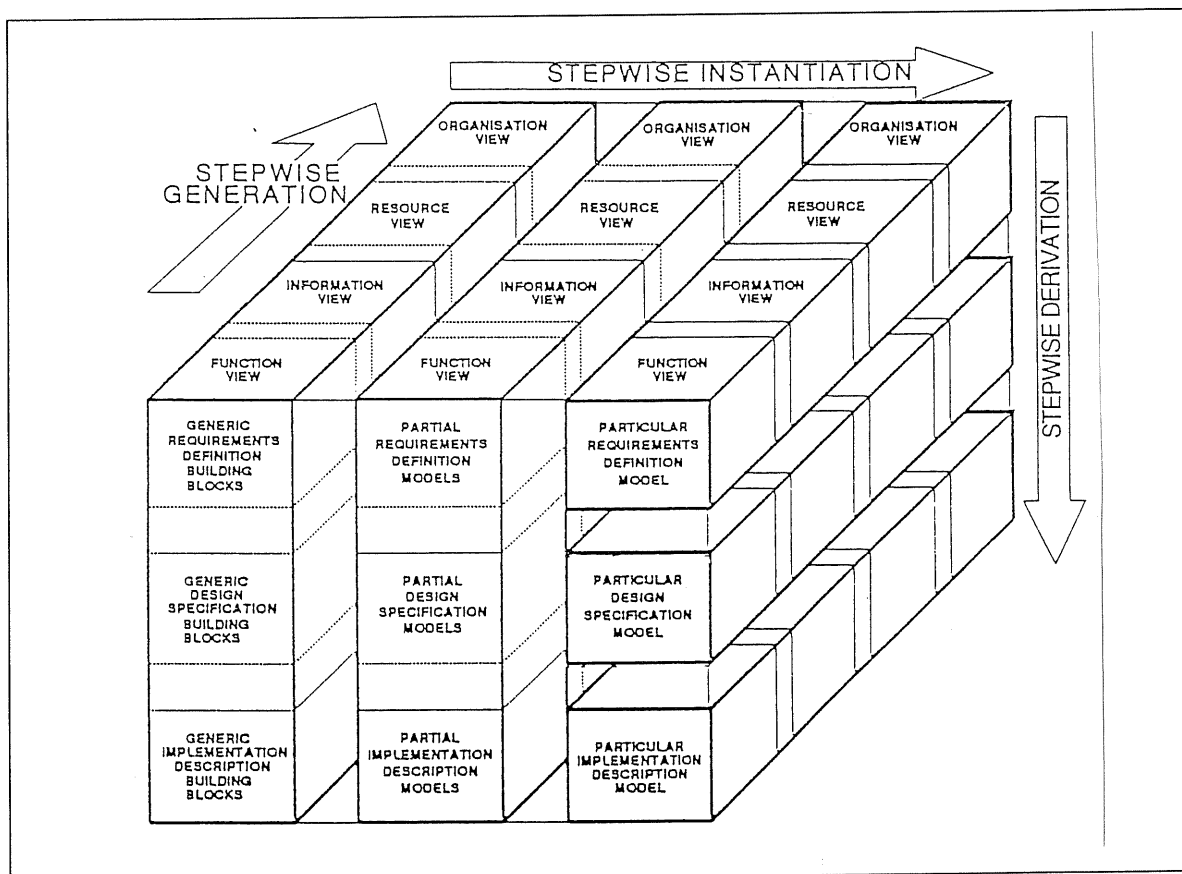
STEPWISE INSTANTIATION

STEPWISE GENERATION

STEPWISE DERIVATION

ORGANISATION VIEW

ORGANISATION VIEW

ORGANISATION VIEW

RESOURCE VIEW

RESOURCE VIEW

RESOURCE VIEW

INFORMATION VIEW

INFORMATION VIEW

INFORMATION VIEW

FUNCTION VIEW

FUNCTION VIEW

FUNCTION VIEW

GENERIC REQUIREMENTS DEFINITION BUILDING BLOCKS

PARTIAL REQUIREMENTS DEFINITION MODELS

PARTICULAR REQUIREMENTS DEFINITION MODEL

GENERIC DESIGN SPECIFICATION BUILDING BLOCKS

PARTIAL DESIGN SPECIFICATION MODELS

PARTICULAR DESIGN SPECIFICATION MODEL

GENERIC IMPLEMENTATION DESCRIPTION BUILDING BLOCKS

PARTIAL IMPLEMENTATION DESCRIPTION MODELS

PARTICULAR IMPLEMENTATION DESCRIPTION MODEL